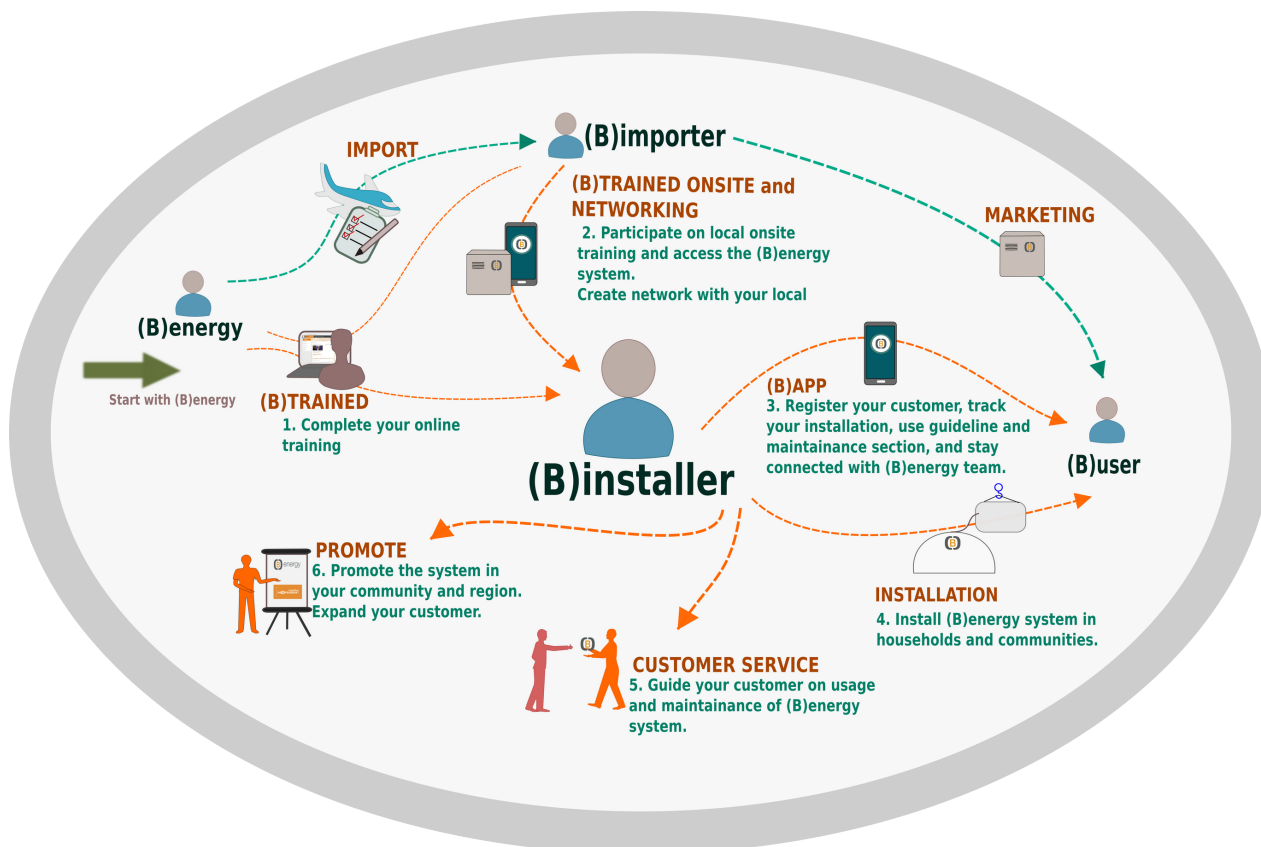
IMPORT

(B)importer

(B)TRAINED ONSITE and NETWORKING
2. Participate on local onsite training and access the (B)energy system.
Create network with your local

MARKETING

(B)energy

Start with (B)energy

(B)TRAINED
1. Complete your online training

(B)APP
3. Register your customer, track your installation, use guideline and maintainance section, and stay connected with (B)energy team.

(B)installer

(B)user

PROMOTE
6. Promote the system in your community and region. Expand your customer.

INSTALLATION
4. Install (B)energy system in households and communities.

CUSTOMER SERVICE
5. Guide your customer on usage and maintainance of (B)energy system.